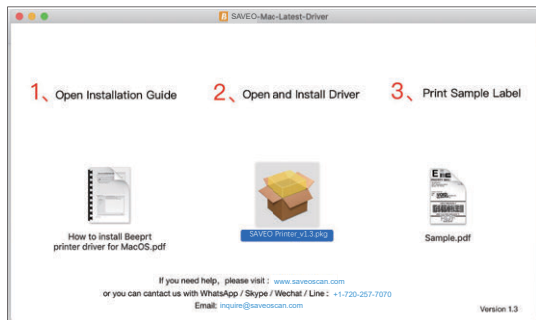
SAVEO-Mac-Latest-Driver

1、Open Installation Guide

2、Open and Install Driver

3、Print Sample Label

How to install Beeprt printer driver for MacOS.pdf

SAVEO Printer_v1.3.pkg

Sample.pdf

If you need help, please visit : www.saveoscan.com

or you can contact us with WhatsApp / Skype / Wechat / Line : +1-720-257-7070

Email: inquire@saveoscan.com

Version 1.3